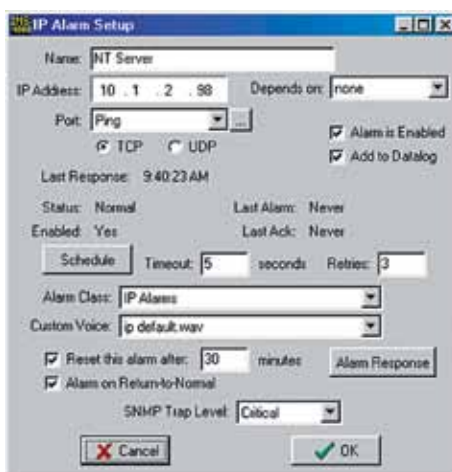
IP Alarm Setup

Name: NT Server

IP Address: 10 . 1 . 2 . 98

Depends on: none

Port: Ping

TCP UDP

Alarm is Enabled

Add to Datalog

Last Response: 9:40:23 AM

Status: Normal

Last Alarm: Never

Enabled: Yes

Last Ack: Never

Schedule

Timeout: 5 seconds

Retries: 3

Alarm Class: IP Alarms

Custom Voice: ip default.wav

Reset this alarm after: 30 minutes

Alarm Response

Alarm on Return-to-Normal

SNMP Trap Level: Critical

Cancel

OK